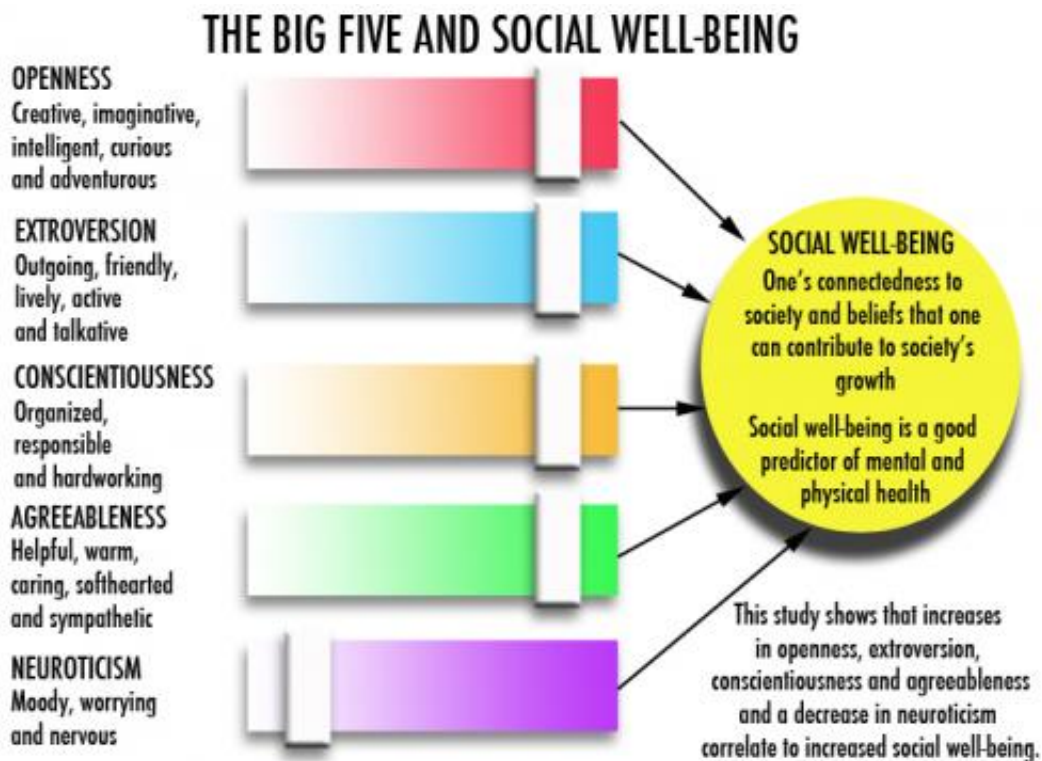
THE BIG FIVE AND SOCIAL WELL-BEING

OPENNESS
Creative, imaginative, intelligent, curious and adventurous

EXTROVERSION
Outgoing, friendly, lively, active and talkative

CONSCIENTIOUSNESS
Organized, responsible and hardworking

AGREEABLENESS
Helpful, warm, caring, softhearted and sympathetic

NEUROTICISM
Moody, worrying and nervous

SOCIAL WELL-BEING
One's connectedness to society and beliefs that one can contribute to society's growth

Social well-being is a good predictor of mental and physical health

This study shows that increases in openness, extroversion, conscientiousness and agreeableness and a decrease in neuroticism correlate to increased social well-being.